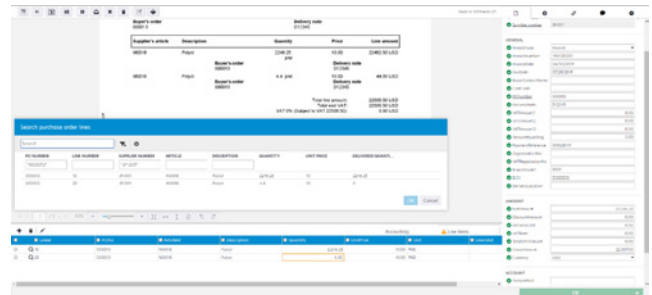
Buyer's order
000013

Delivery note
012345

| Supplier's article | Description | Quantity | Price | Line amount |
|---|---|---|---|---|
| 980018 | Pulpa | 2246.20 pce | 10.00 | 22462.00 USD |
| | Buyer's order 000013 | | Delivery note 012345 | |
| 980018 | Pulpa | 4.4 pce | 10.00 | 44.00 USD |
| | Buyer's order 000013 | | Delivery note 012345 | |

Total line amount: 22506.00 USD
Total excl VAT: 22506.00 USD
VAT 0% (Subject to VAT 22506.00): 0.00 USD

Search purchase order lines

Search

| PO NUMBER | LINE NUMBER | SUPPLIER NUMBER | ARTICLE | DESCRIPTION | QUANTITY | UNIT PRICE | DELIVERED QUANTI... |
|---|---|---|---|---|---|---|---|
| 000013 | 10 | | | Pulpa | 2246.20 | 10 | 2246.20 |
| 000013 | 20 | | | Pulpa | 4.4 | 10 | 0 |

OK Cancel

Accounting   Line items

| Linked | PO No. | Article | Description | Quantity | Unit Price | Unit | Line total |
|---|---|---|---|---|---|---|---|
| | 000013 | 980018 | Pulpa | 2,246.20 | 10.00 | PCE | |
| | 000013 | 980018 | Pulpa | 4.40 | 10.00 | PCE | |

GENERAL

AMOUNT

ACCOUNT

OK